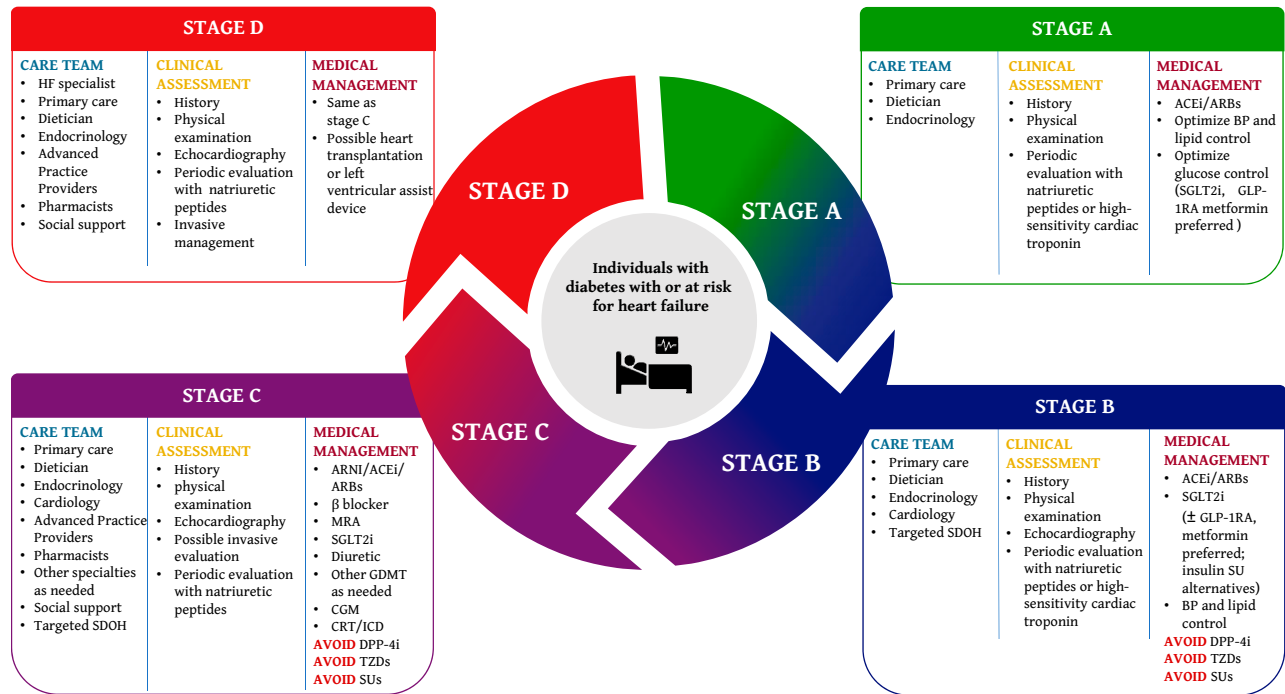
STAGE D

| CARE TEAM | CLINICAL ASSESSMENT | MEDICAL MANAGEMENT |
|---|---|---|
| • HF specialist • Primary care • Dietician • Endocrinology • Advanced Practice Providers • Pharmacists • Social support | • History • Physical examination • Echocardiography • Periodic evaluation with natriuretic peptides • Invasive management | • Same as stage C • Possible heart transplantation or left ventricular assist device |

STAGE A

| CARE TEAM | CLINICAL ASSESSMENT | MEDICAL MANAGEMENT |
|---|---|---|
| • Primary care • Dietician • Endocrinology | • History • Physical examination • Periodic evaluation with natriuretic peptides or high-sensitivity cardiac troponin | • ACEi/ARBs • Optimize BP and lipid control • Optimize glucose control (SGLT2i, GLP-1RA metformin preferred ) |

STAGE D

STAGE A

Individuals with diabetes with or at risk for heart failure

STAGE C

STAGE B

STAGE C

| CARE TEAM | CLINICAL ASSESSMENT | MEDICAL MANAGEMENT |
|---|---|---|
| • Primary care • Dietician • Endocrinology • Cardiology • Advanced Practice Providers • Pharmacists • Other specialties as needed • Social support • Targeted SDOH | • History • physical examination • Echocardiography • Possible invasive evaluation • Periodic evaluation with natriuretic peptides | • ARNI/ACEi/ ARBs • β blocker • MRA • SGLT2i • Diuretic • Other GDMT as needed • CGM • CRT/ICD AVOID DPP-4i AVOID TZDs AVOID SUs |

STAGE B

| CARE TEAM | CLINICAL ASSESSMENT | MEDICAL MANAGEMENT |
|---|---|---|
| • Primary care • Dietician • Endocrinology • Cardiology • Targeted SDOH | • History • Physical examination • Echocardiography • Periodic evaluation with natriuretic peptides or high-sensitivity cardiac troponin | • ACEi/ARBs • SGLT2i (± GLP-1RA, metformin preferred; insulin SU alternatives) • BP and lipid control AVOID DPP-4i AVOID TZDs AVOID SUs |